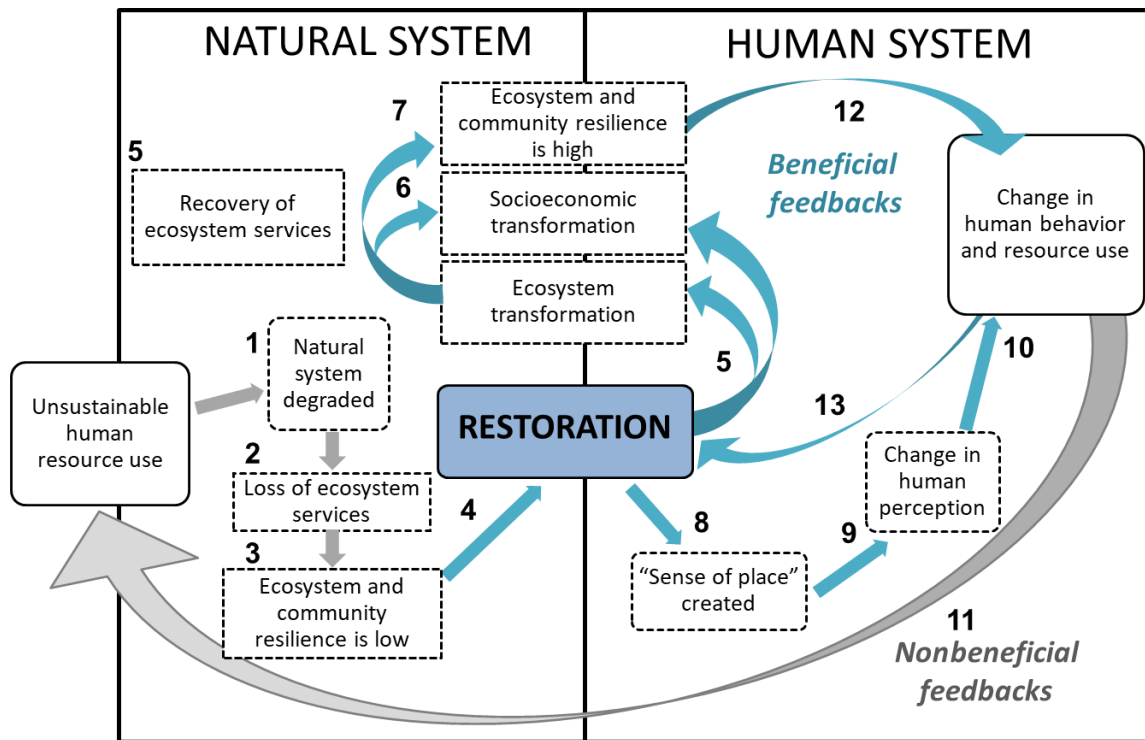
NATURAL SYSTEM

HUMAN SYSTEM

7

Ecosystem and community resilience is high

12

5

Recovery of ecosystem services

6

Socioeconomic transformation

Beneficial feedbacks

Change in human behavior and resource use

Ecosystem transformation

1

Natural system degraded

Unsustainable human resource use

5

10

RESTORATION

13

2

Loss of ecosystem services

4

Change in human perception

3

Ecosystem and community resilience is low

8

9

"Sense of place" created

11

Nonbeneficial feedbacks